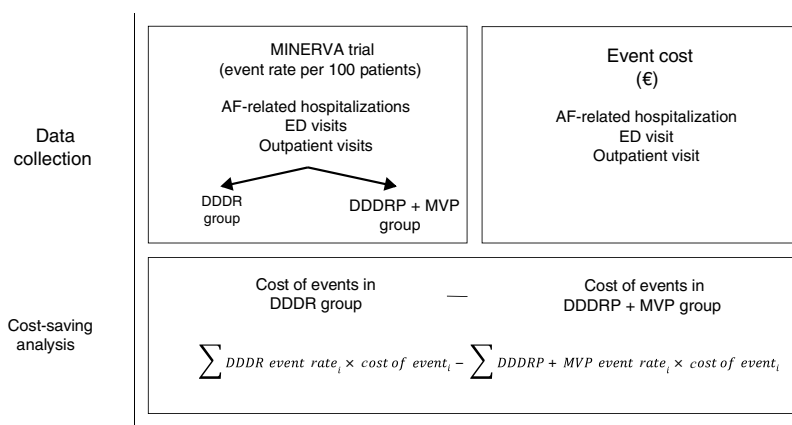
Data collection

MINERVA trial
(event rate per 100 patients)

AF-related hospitalizations
ED visits
Outpatient visits

DDDR group

DDDRP + MVP group

Event cost
(€)

AF-related hospitalization
ED visit
Outpatient visit

Cost-saving analysis

Cost of events in DDDR group

—

Cost of events in DDDRP + MVP group

$\sum DDDR\ event\ rate_i \times cost\ of\ event_i - \sum DDDRP + MVP\ event\ rate_i \times cost\ of\ event_i$